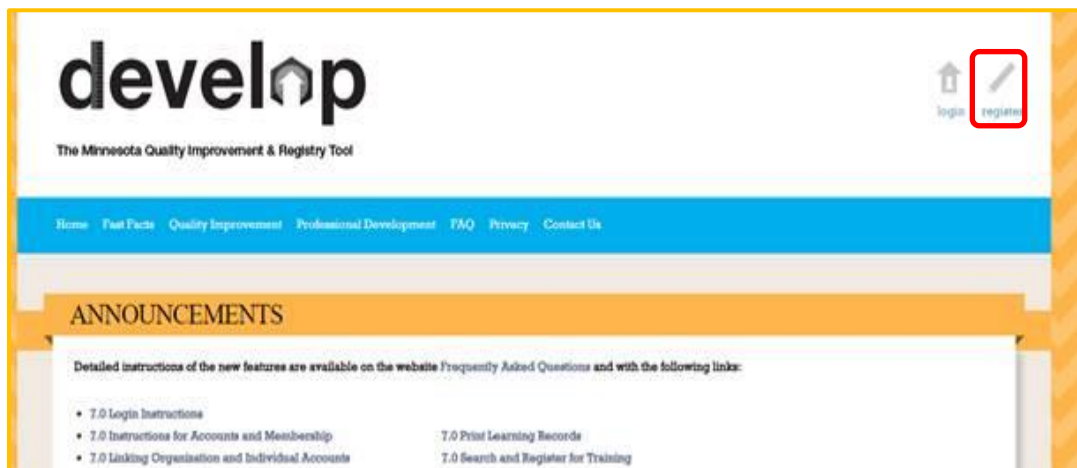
develop

The Minnesota Quality Improvement & Registry Tool

login register

Home Fast Facts Quality Improvement Professional Development FAQ Privacy Contact Us

ANNOUNCEMENTS

Detailed instructions of the new features are available on the website Frequently Asked Questions and with the following links:

- 7.0 Login Instructions
- 7.0 Instructions for Accounts and Membership
- 7.0 Linking Organization and Individual Accounts

7.0 Print Learning Records
7.0 Search and Register for Training